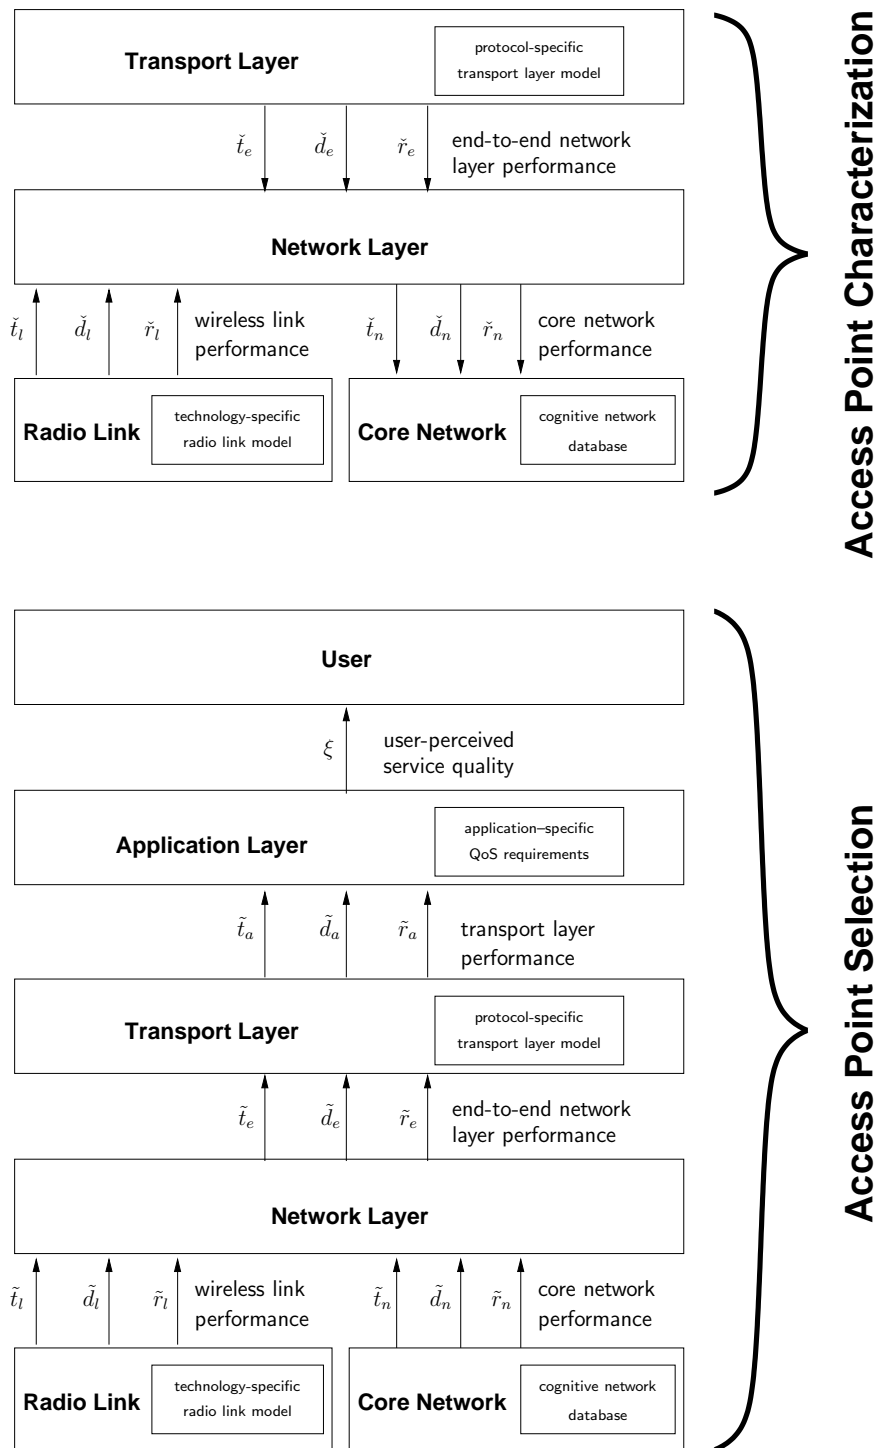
Transport Layer

protocol-specific transport layer model

$\check{t}_e$ $\check{d}_e$ $\check{r}_e$ end-to-end network layer performance

Network Layer

$\check{t}_l$ $\check{d}_l$ $\check{r}_l$ wireless link performance

$\check{t}_n$ $\check{d}_n$ $\check{r}_n$ core network performance

Radio Link

technology-specific radio link model

Core Network

cognitive network database

Access Point Characterization

User

$\xi$ user-perceived service quality

Application Layer

application–specific QoS requirements

$\tilde{t}_a$ $\tilde{d}_a$ $\tilde{r}_a$ transport layer performance

Transport Layer

protocol-specific transport layer model

$\tilde{t}_e$ $\tilde{d}_e$ $\tilde{r}_e$ end-to-end network layer performance

Network Layer

$\tilde{t}_l$ $\tilde{d}_l$ $\tilde{r}_l$ wireless link performance

$\tilde{t}_n$ $\tilde{d}_n$ $\tilde{r}_n$ core network performance

Radio Link

technology-specific radio link model

Core Network

cognitive network database

Access Point Selection